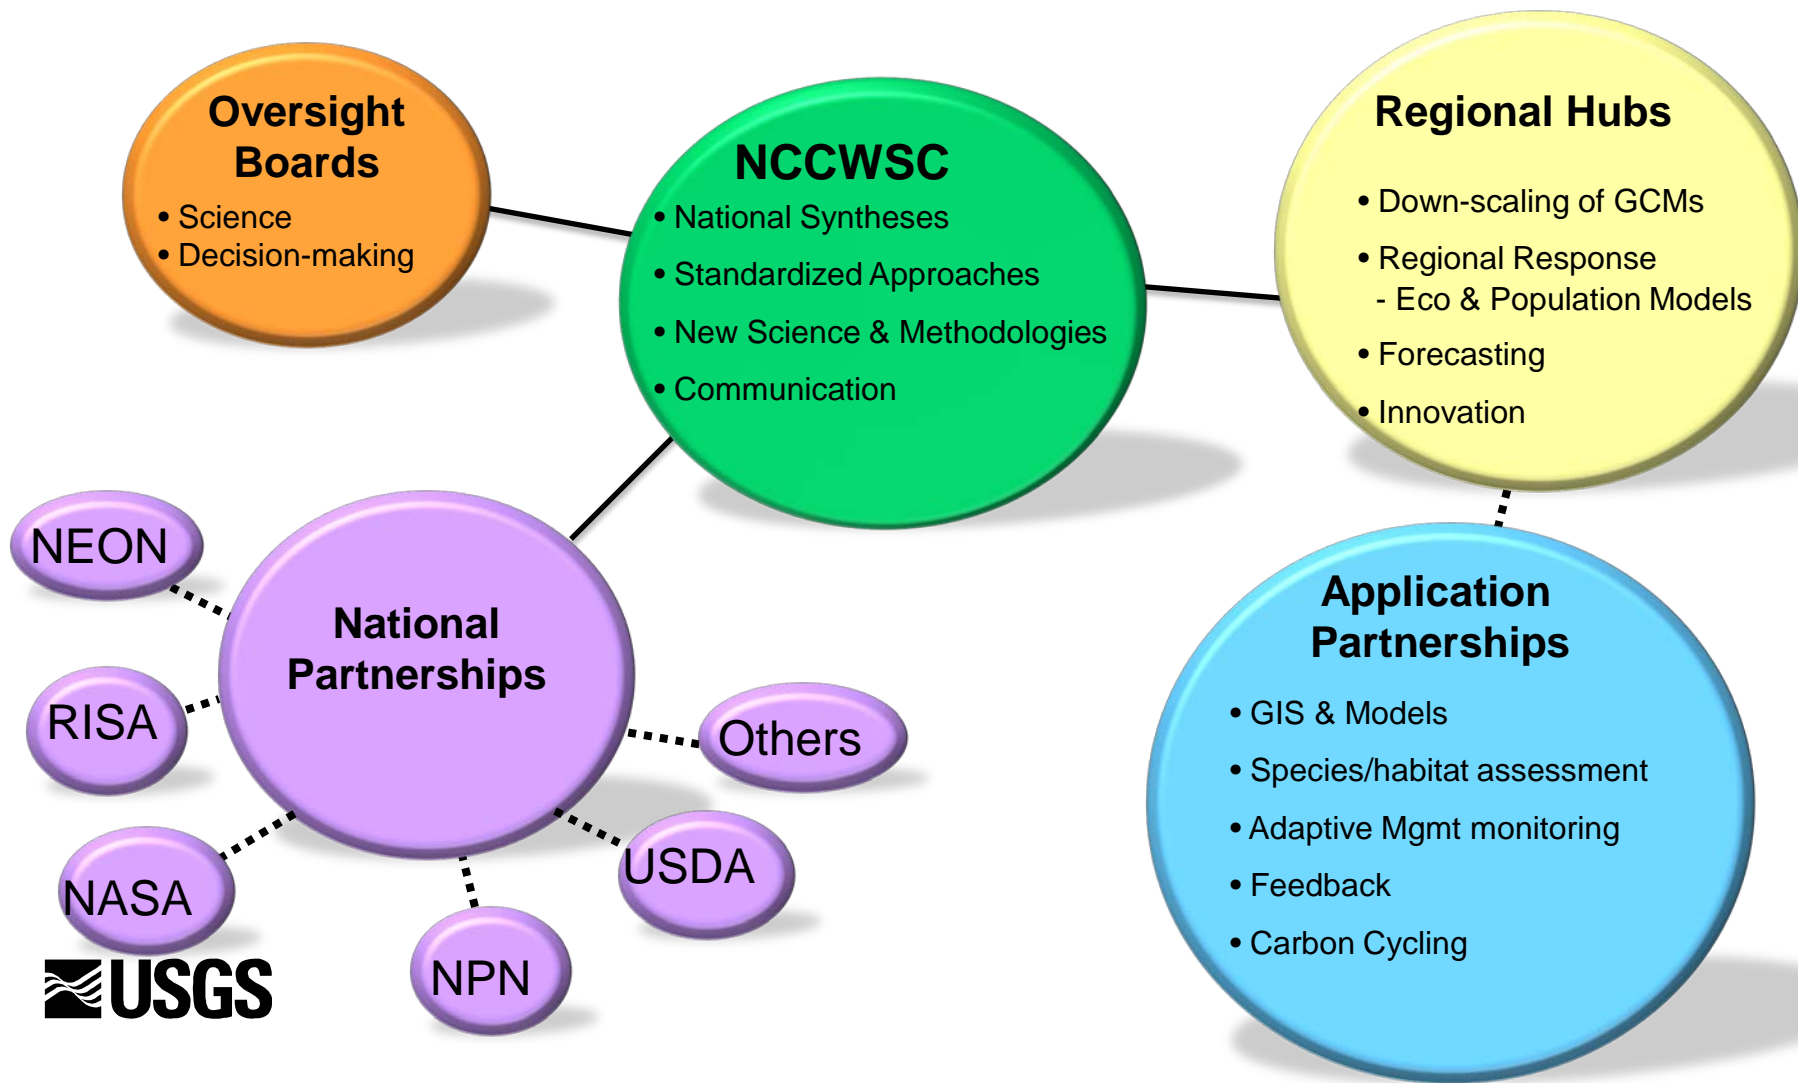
Oversight Boards
• Science
• Decision-making

NCCWSC
• National Syntheses
• Standardized Approaches
• New Science & Methodologies
• Communication

Regional Hubs
• Down-scaling of GCMs
• Regional Response
- Eco & Population Models
• Forecasting
• Innovation

NEON

RISA

National Partnerships

Others

NASA

USDA

NPN

USGS

Application Partnerships
• GIS & Models
• Species/habitat assessment
• Adaptive Mgmt monitoring
• Feedback
• Carbon Cycling